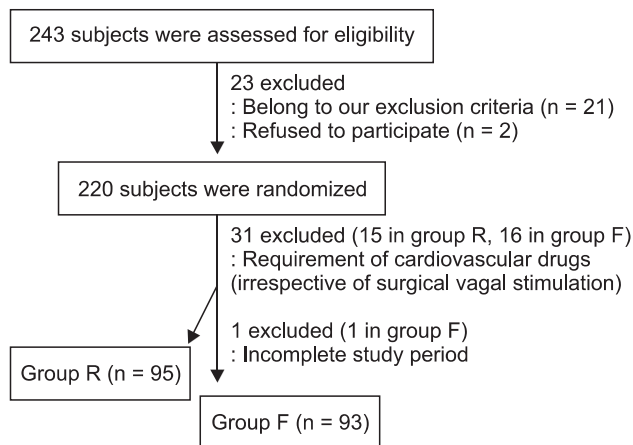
243 subjects were assessed for eligibility

23 excluded
: Belong to our exclusion criteria (n = 21)
: Refused to participate (n = 2)

220 subjects were randomized

31 excluded (15 in group R, 16 in group F)
: Requirement of cardiovascular drugs
(irrespective of surgical vagal stimulation)

1 excluded (1 in group F)
: Incomplete study period

Group R (n = 95)

Group F (n = 93)